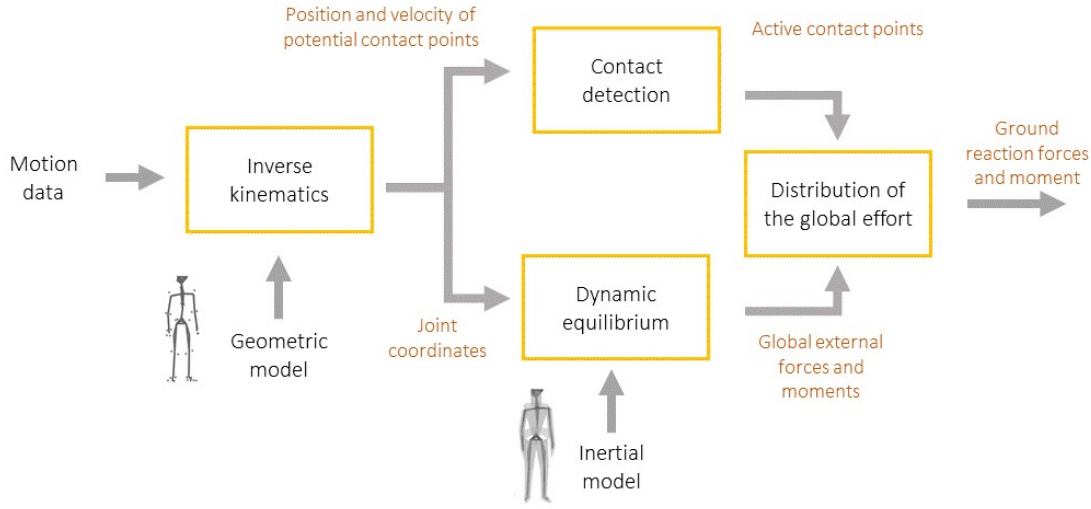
Motion data

Inverse kinematics

Geometric model

Position and velocity of potential contact points

Contact detection

Active contact points

Joint coordinates

Dynamic equilibrium

Inertial model

Global external forces and moments

Distribution of the global effort

Ground reaction forces and moment